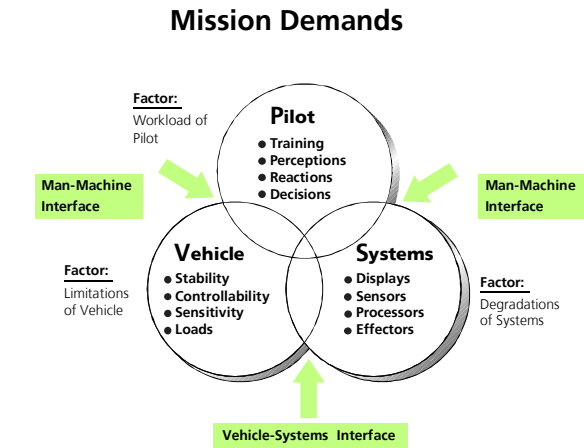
Mission Demands

Factor:
Workload of Pilot

Pilot
● Training
● Perceptions
● Reactions
● Decisions

Man-Machine Interface

Man-Machine Interface

Factor:
Limitations of Vehicle

Vehicle
● Stability
● Controllability
● Sensitivity
● Loads

Systems
● Displays
● Sensors
● Processors
● Effectors

Factor:
Degradations of Systems

Vehicle-Systems Interface